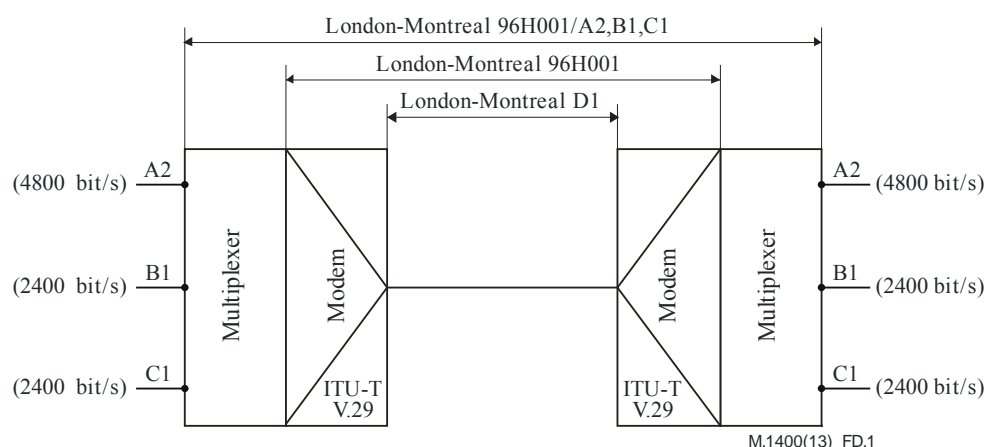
London-Montreal 96H001/A2,B1,C1

London-Montreal 96H001

London-Montreal D1

(4800 bit/s) A2

(2400 bit/s) B1

(2400 bit/s) C1

Multiplexer

Modem

ITU-T V.29

ITU-T V.29

Modem

Multiplexer

A2 (4800 bit/s)

B1 (2400 bit/s)

C1 (2400 bit/s)

M.1400(13)_FD.1